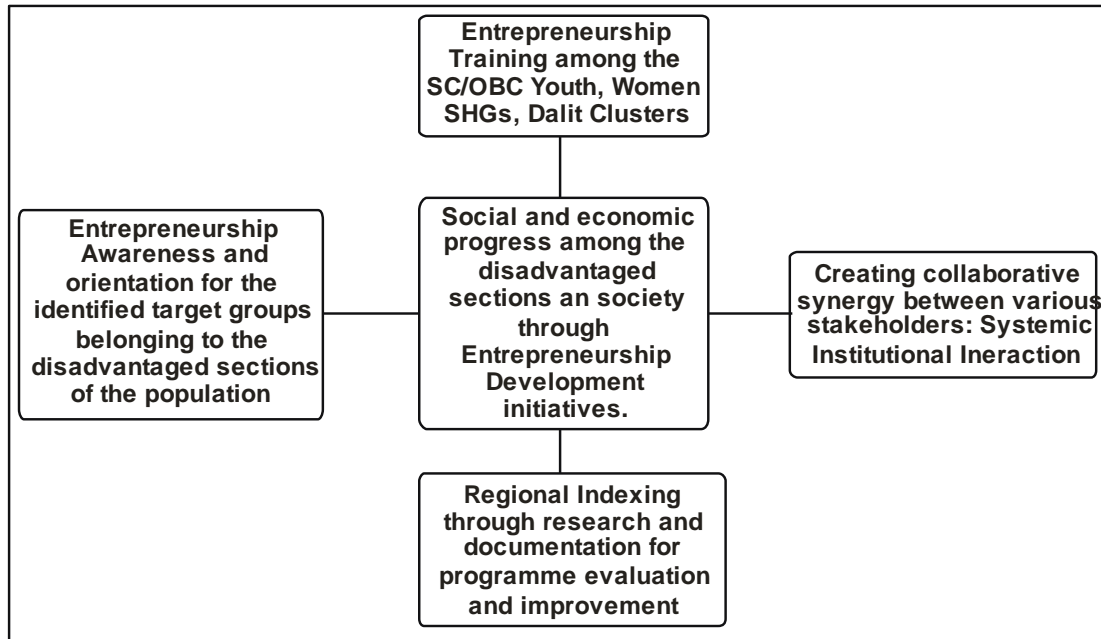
Entrepreneurship Training among the SC/OBC Youth, Women SHGs, Dalit Clusters

Entrepreneurship Awareness and orientation for the identified target groups belonging to the disadvantaged sections of the population

Social and economic progress among the disadvantaged sections an society through Entrepreneurship Development initiatives.

Creating collaborative synergy between various stakeholders: Systemic Institutional Ineraction

Regional Indexing through research and documentation for programme evaluation and improvement